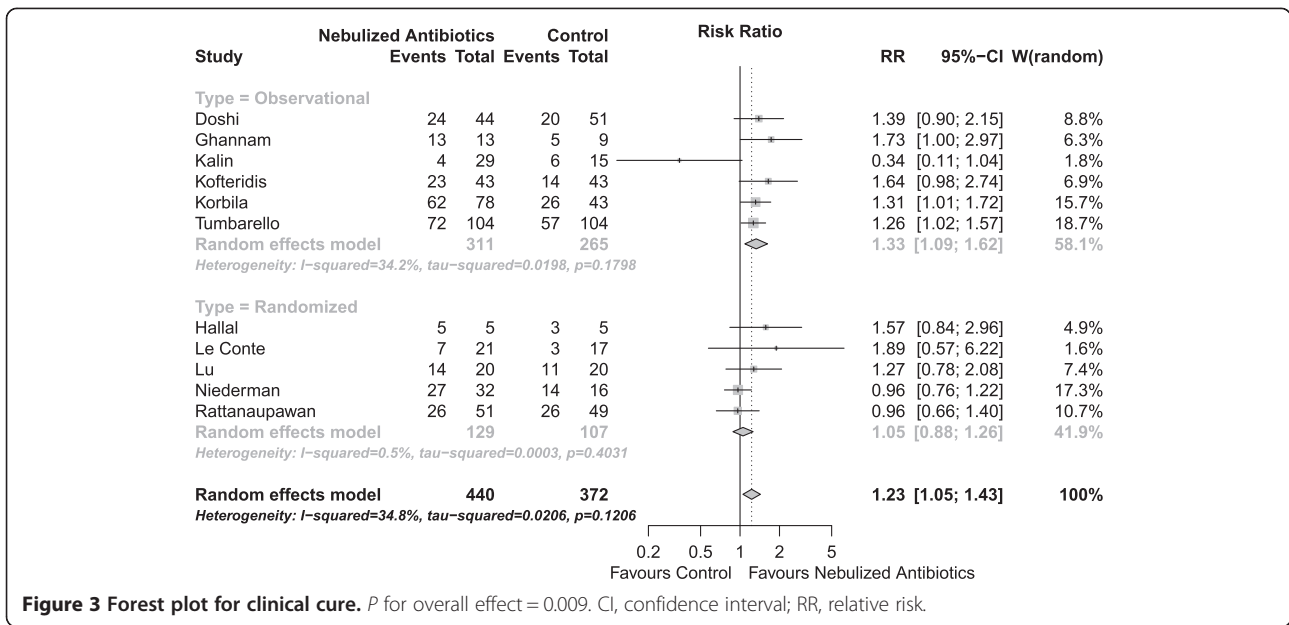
| Study | Nebulized Antibiotics Events | Nebulized Antibiotics Total | Control Events | Control Total | Risk Ratio | RR | 95%−CI | W(random) |
|---|---|---|---|---|---|---|---|---|
| **Type = Observational** | | | | | | | | |
| Doshi | 24 | 44 | 20 | 51 | | 1.39 | [0.90; 2.15] | 8.8% |
| Ghannam | 13 | 13 | 5 | 9 | | 1.73 | [1.00; 2.97] | 6.3% |
| Kalin | 4 | 29 | 6 | 15 | | 0.34 | [0.11; 1.04] | 1.8% |
| Kofteridis | 23 | 43 | 14 | 43 | | 1.64 | [0.98; 2.74] | 6.9% |
| Korbila | 62 | 78 | 26 | 43 | | 1.31 | [1.01; 1.72] | 15.7% |
| Tumbarello | 72 | 104 | 57 | 104 | | 1.26 | [1.02; 1.57] | 18.7% |
| **Random effects model** | | **311** | | **265** | | **1.33** | **[1.09; 1.62]** | **58.1%** |
| *Heterogeneity: I−squared=34.2%, tau−squared=0.0198, p=0.1798* | | | | | | | | |
| **Type = Randomized** | | | | | | | | |
| Hallal | 5 | 5 | 3 | 5 | | 1.57 | [0.84; 2.96] | 4.9% |
| Le Conte | 7 | 21 | 3 | 17 | | 1.89 | [0.57; 6.22] | 1.6% |
| Lu | 14 | 20 | 11 | 20 | | 1.27 | [0.78; 2.08] | 7.4% |
| Niederman | 27 | 32 | 14 | 16 | | 0.96 | [0.76; 1.22] | 17.3% |
| Rattanaupawan | 26 | 51 | 26 | 49 | | 0.96 | [0.66; 1.40] | 10.7% |
| **Random effects model** | | **129** | | **107** | | **1.05** | **[0.88; 1.26]** | **41.9%** |
| *Heterogeneity: I−squared=0.5%, tau−squared=0.0003, p=0.4031* | | | | | | | | |
| **Random effects model** | | **440** | | **372** | | **1.23** | **[1.05; 1.43]** | **100%** |
| *Heterogeneity: I−squared=34.8%, tau−squared=0.0206, p=0.1206* | | | | | | | | |

0.2 0.5 1 2 5
Favours Control Favours Nebulized Antibiotics

**Figure 3 Forest plot for clinical cure.** *P* for overall effect = 0.009. CI, confidence interval; RR, relative risk.